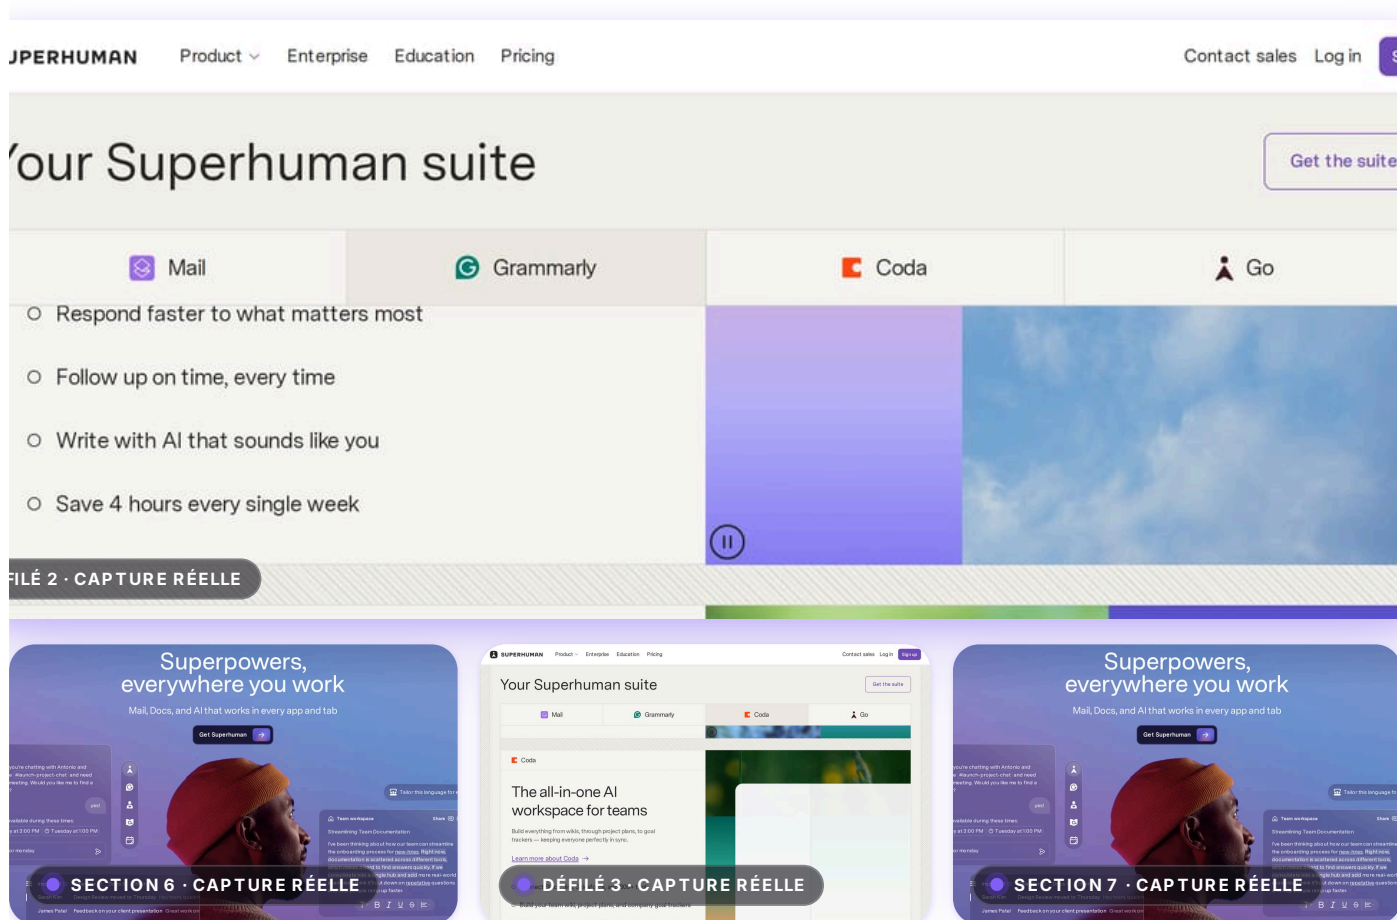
JPERHUMAN Product Enterprise Education Pricing Contact sales Log in

'our Superhuman suite

Get the suite

Mail Grammarly Coda Go

Respond faster to what matters most

Follow up on time, every time

Write with AI that sounds like you

Save 4 hours every single week

FILÉ 2 · CAPTURE RÉELLE

Superpowers, everywhere you work

Mail, Docs, and AI that works in every app and tab

Get Superhuman

SECTION 6 · CAPTURE RÉELLE

SUPERHUMAN Product Enterprise Education Pricing Contact sales Log in Sign up

Your Superhuman suite

Get the suite

Mail Grammarly Coda Go

Coda

The all-in-one AI workspace for teams

Build everything from wikis, through project plans, to goal trackers — keeping everyone perfectly in sync.

Learn more about Coda →

DÉFILÉ 3 · CAPTURE RÉELLE

Superpowers, everywhere you work

Mail, Docs, and AI that works in every app and tab

Get Superhuman

SECTION 7 · CAPTURE RÉELLE